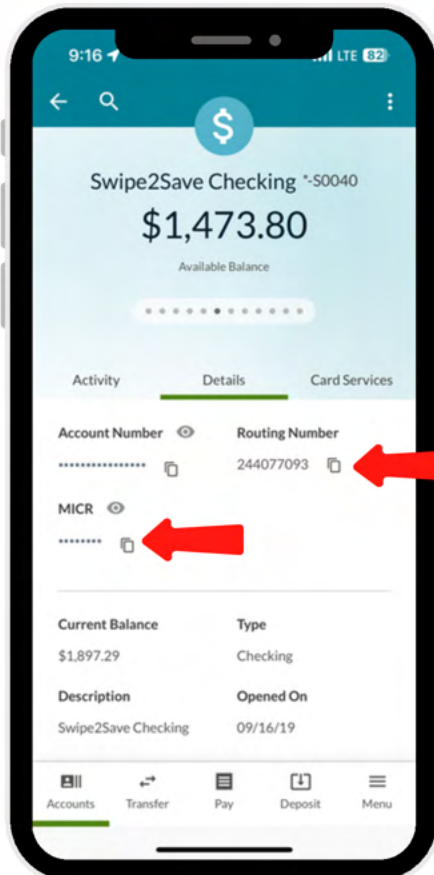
9:16
LTE 82

$

Swipe2Save Checking *-S0040

$1,473.80

Available Balance

Activity
Details
Card Services

Account Number
••••••••••••••••

Routing Number
244077093

MICR
••••••••

Current Balance
$1,897.29

Type
Checking

Description
Swipe2Save Checking

Opened On
09/16/19

Accounts
Transfer
Pay
Deposit
Menu